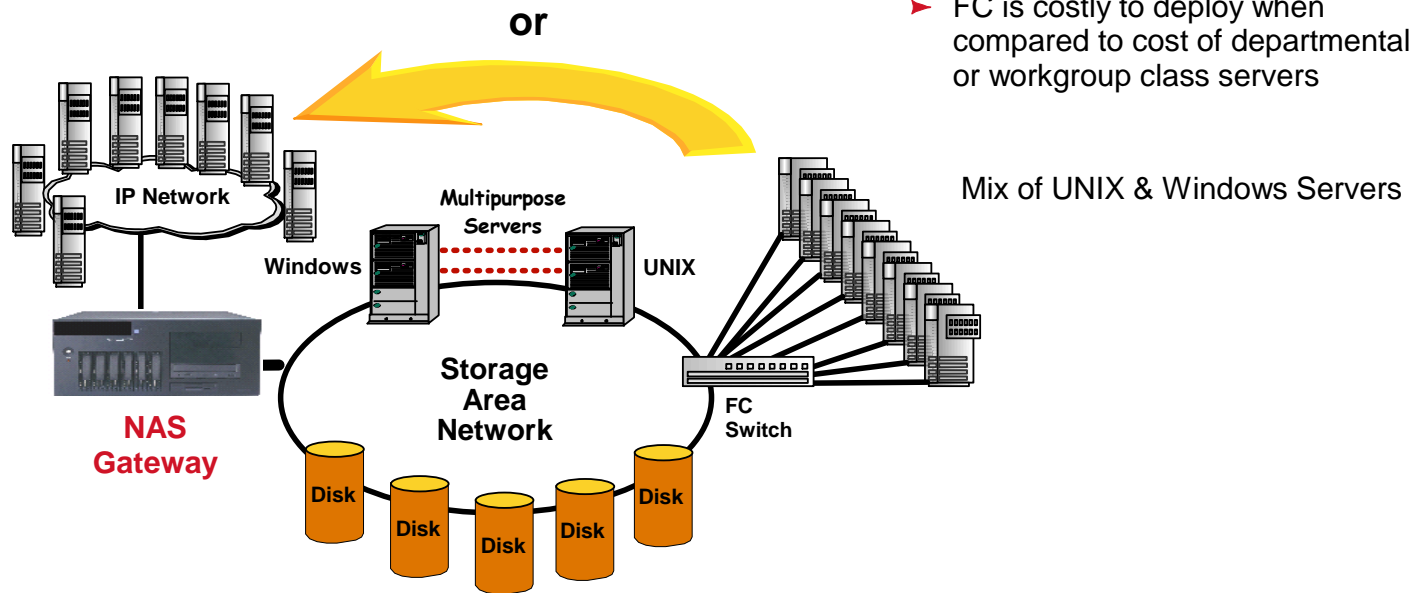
or

FC is costly to deploy when compared to cost of departmental or workgroup class servers

Mix of UNIX & Windows Servers

IP Network

Multipurpose Servers

Windows

UNIX

Storage Area Network

FC Switch

NAS Gateway

Disk

Disk

Disk

Disk

Disk